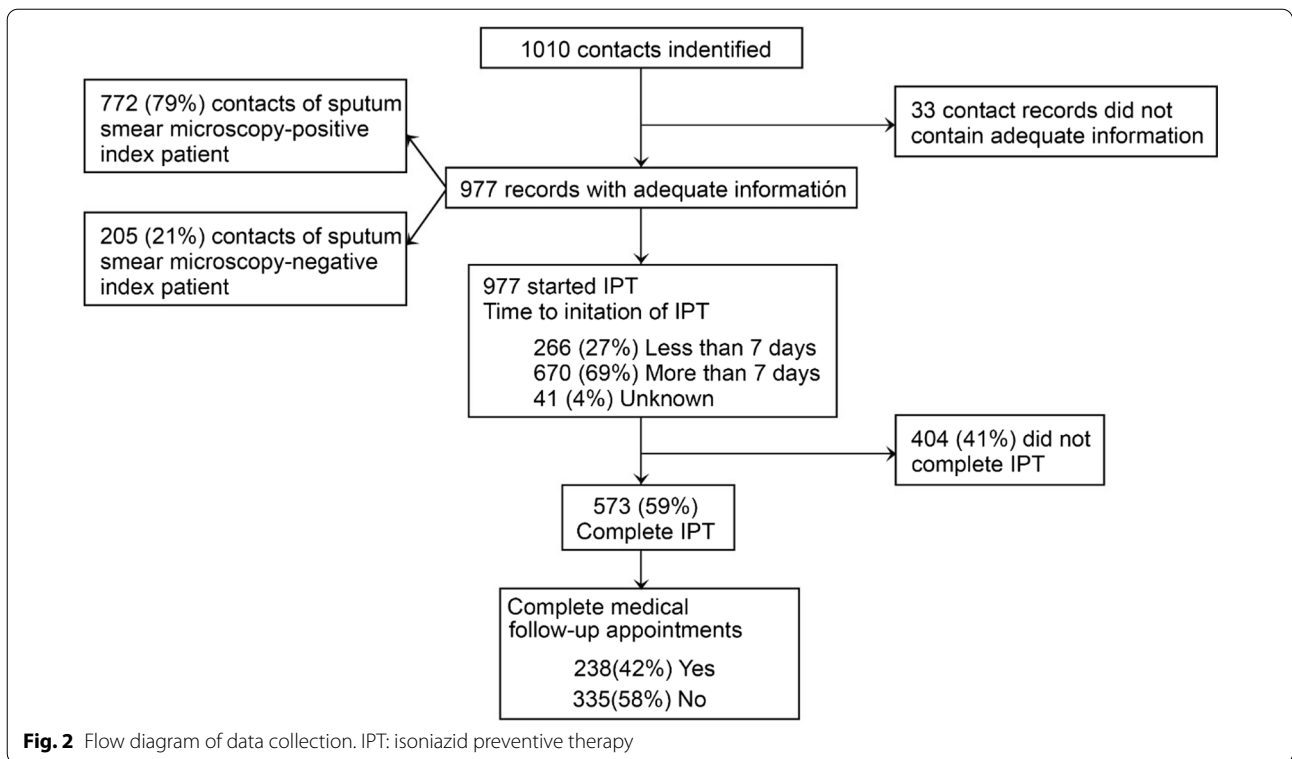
1010 contacts indentified

772 (79%) contacts of sputum smear microscopy-positive index patient

33 contact records did not contain adequate information

977 records with adequate informatión

205 (21%) contacts of sputum smear microscopy-negative index patient

977 started IPT
Time to initation of IPT
266 (27%) Less than 7 days
670 (69%) More than 7 days
41 (4%) Unknown

404 (41%) did not complete IPT

573 (59%)
Complete IPT

Complete medical follow-up appointments
238(42%) Yes
335(58%) No

**Fig. 2** Flow diagram of data collection. IPT: isoniazid preventive therapy